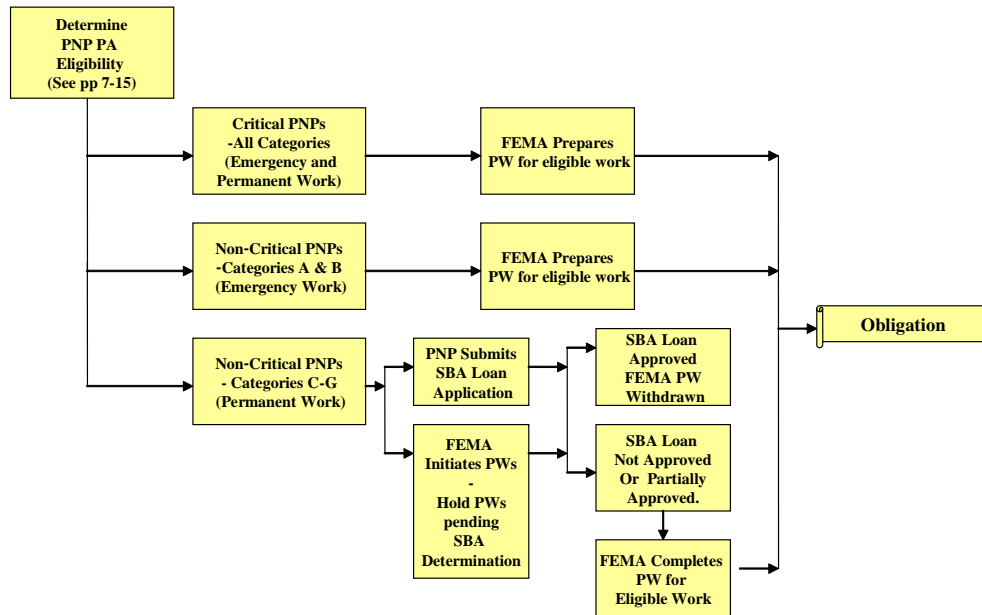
Determine PNP PA Eligibility (See pp 7-15)

Critical PNPs -All Categories (Emergency and Permanent Work)

FEMA Prepares PW for eligible work

Non-Critical PNPs -Categories A & B (Emergency Work)

FEMA Prepares PW for eligible work

Obligation

Non-Critical PNPs - Categories C-G (Permanent Work)

PNP Submits SBA Loan Application

SBA Loan Approved FEMA PW Withdrawn

FEMA Initiates PWs - Hold PWs pending SBA Determination

SBA Loan Not Approved Or Partially Approved.

FEMA Completes PW for Eligible Work